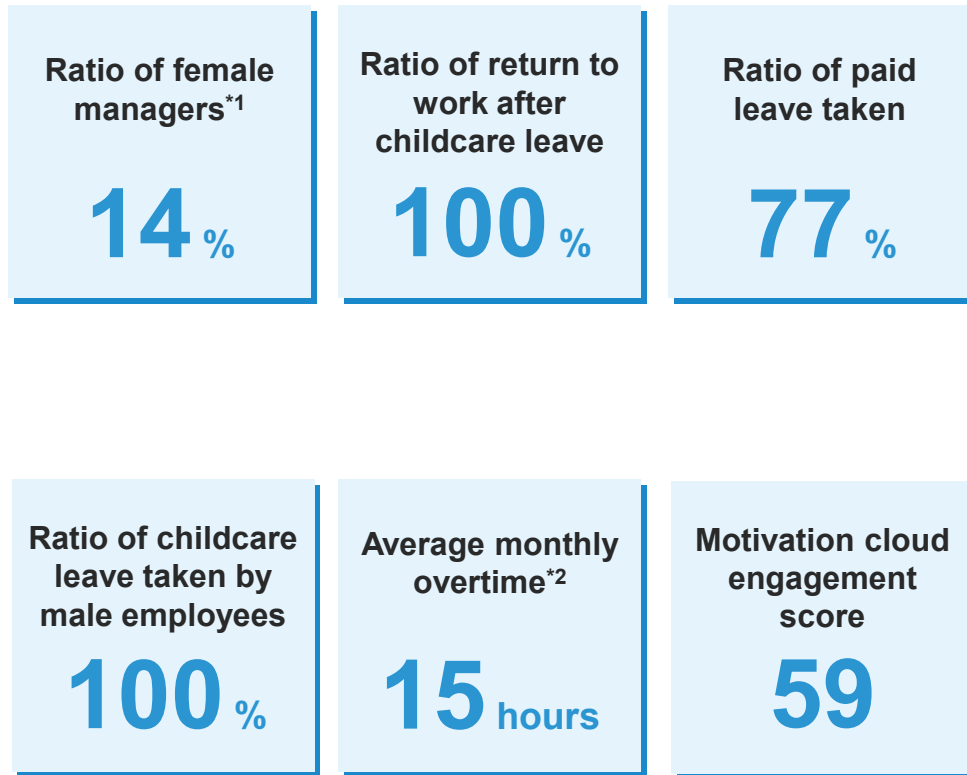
Ratio of female managers$^{*1}$

14 %

Ratio of return to work after childcare leave

100 %

Ratio of paid leave taken

77 %

Ratio of childcare leave taken by male employees

100 %

Average monthly overtime$^{*2}$

15 hours

Motivation cloud engagement score

59